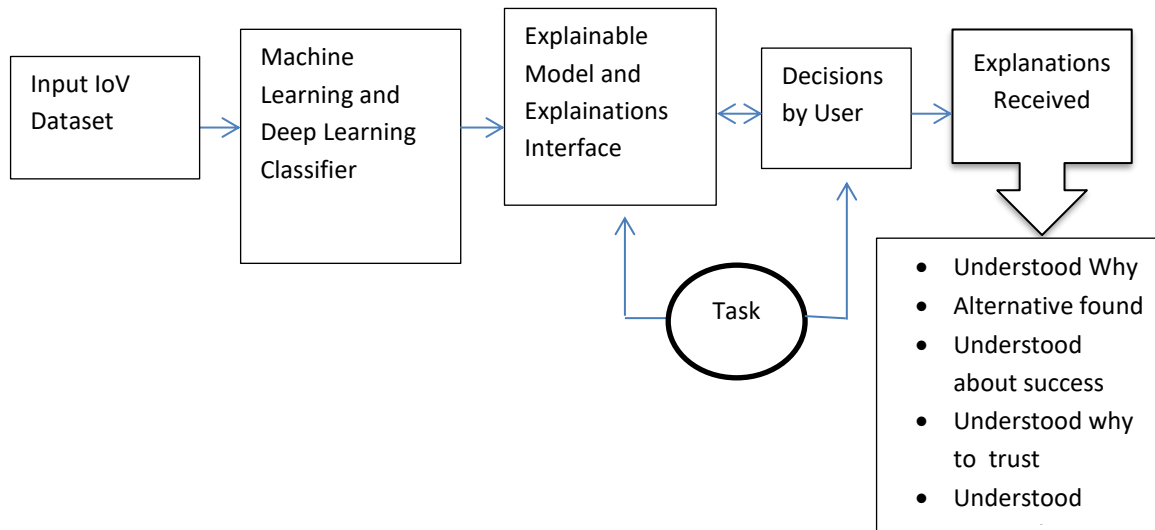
Input IoV Dataset

Machine Learning and Deep Learning Classifier

Explainable Model and Explainations Interface

Decisions by User

Explanations Received

Task

- Understood Why
- Alternative found
- Understood about success
- Understood why to trust
- Understood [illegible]